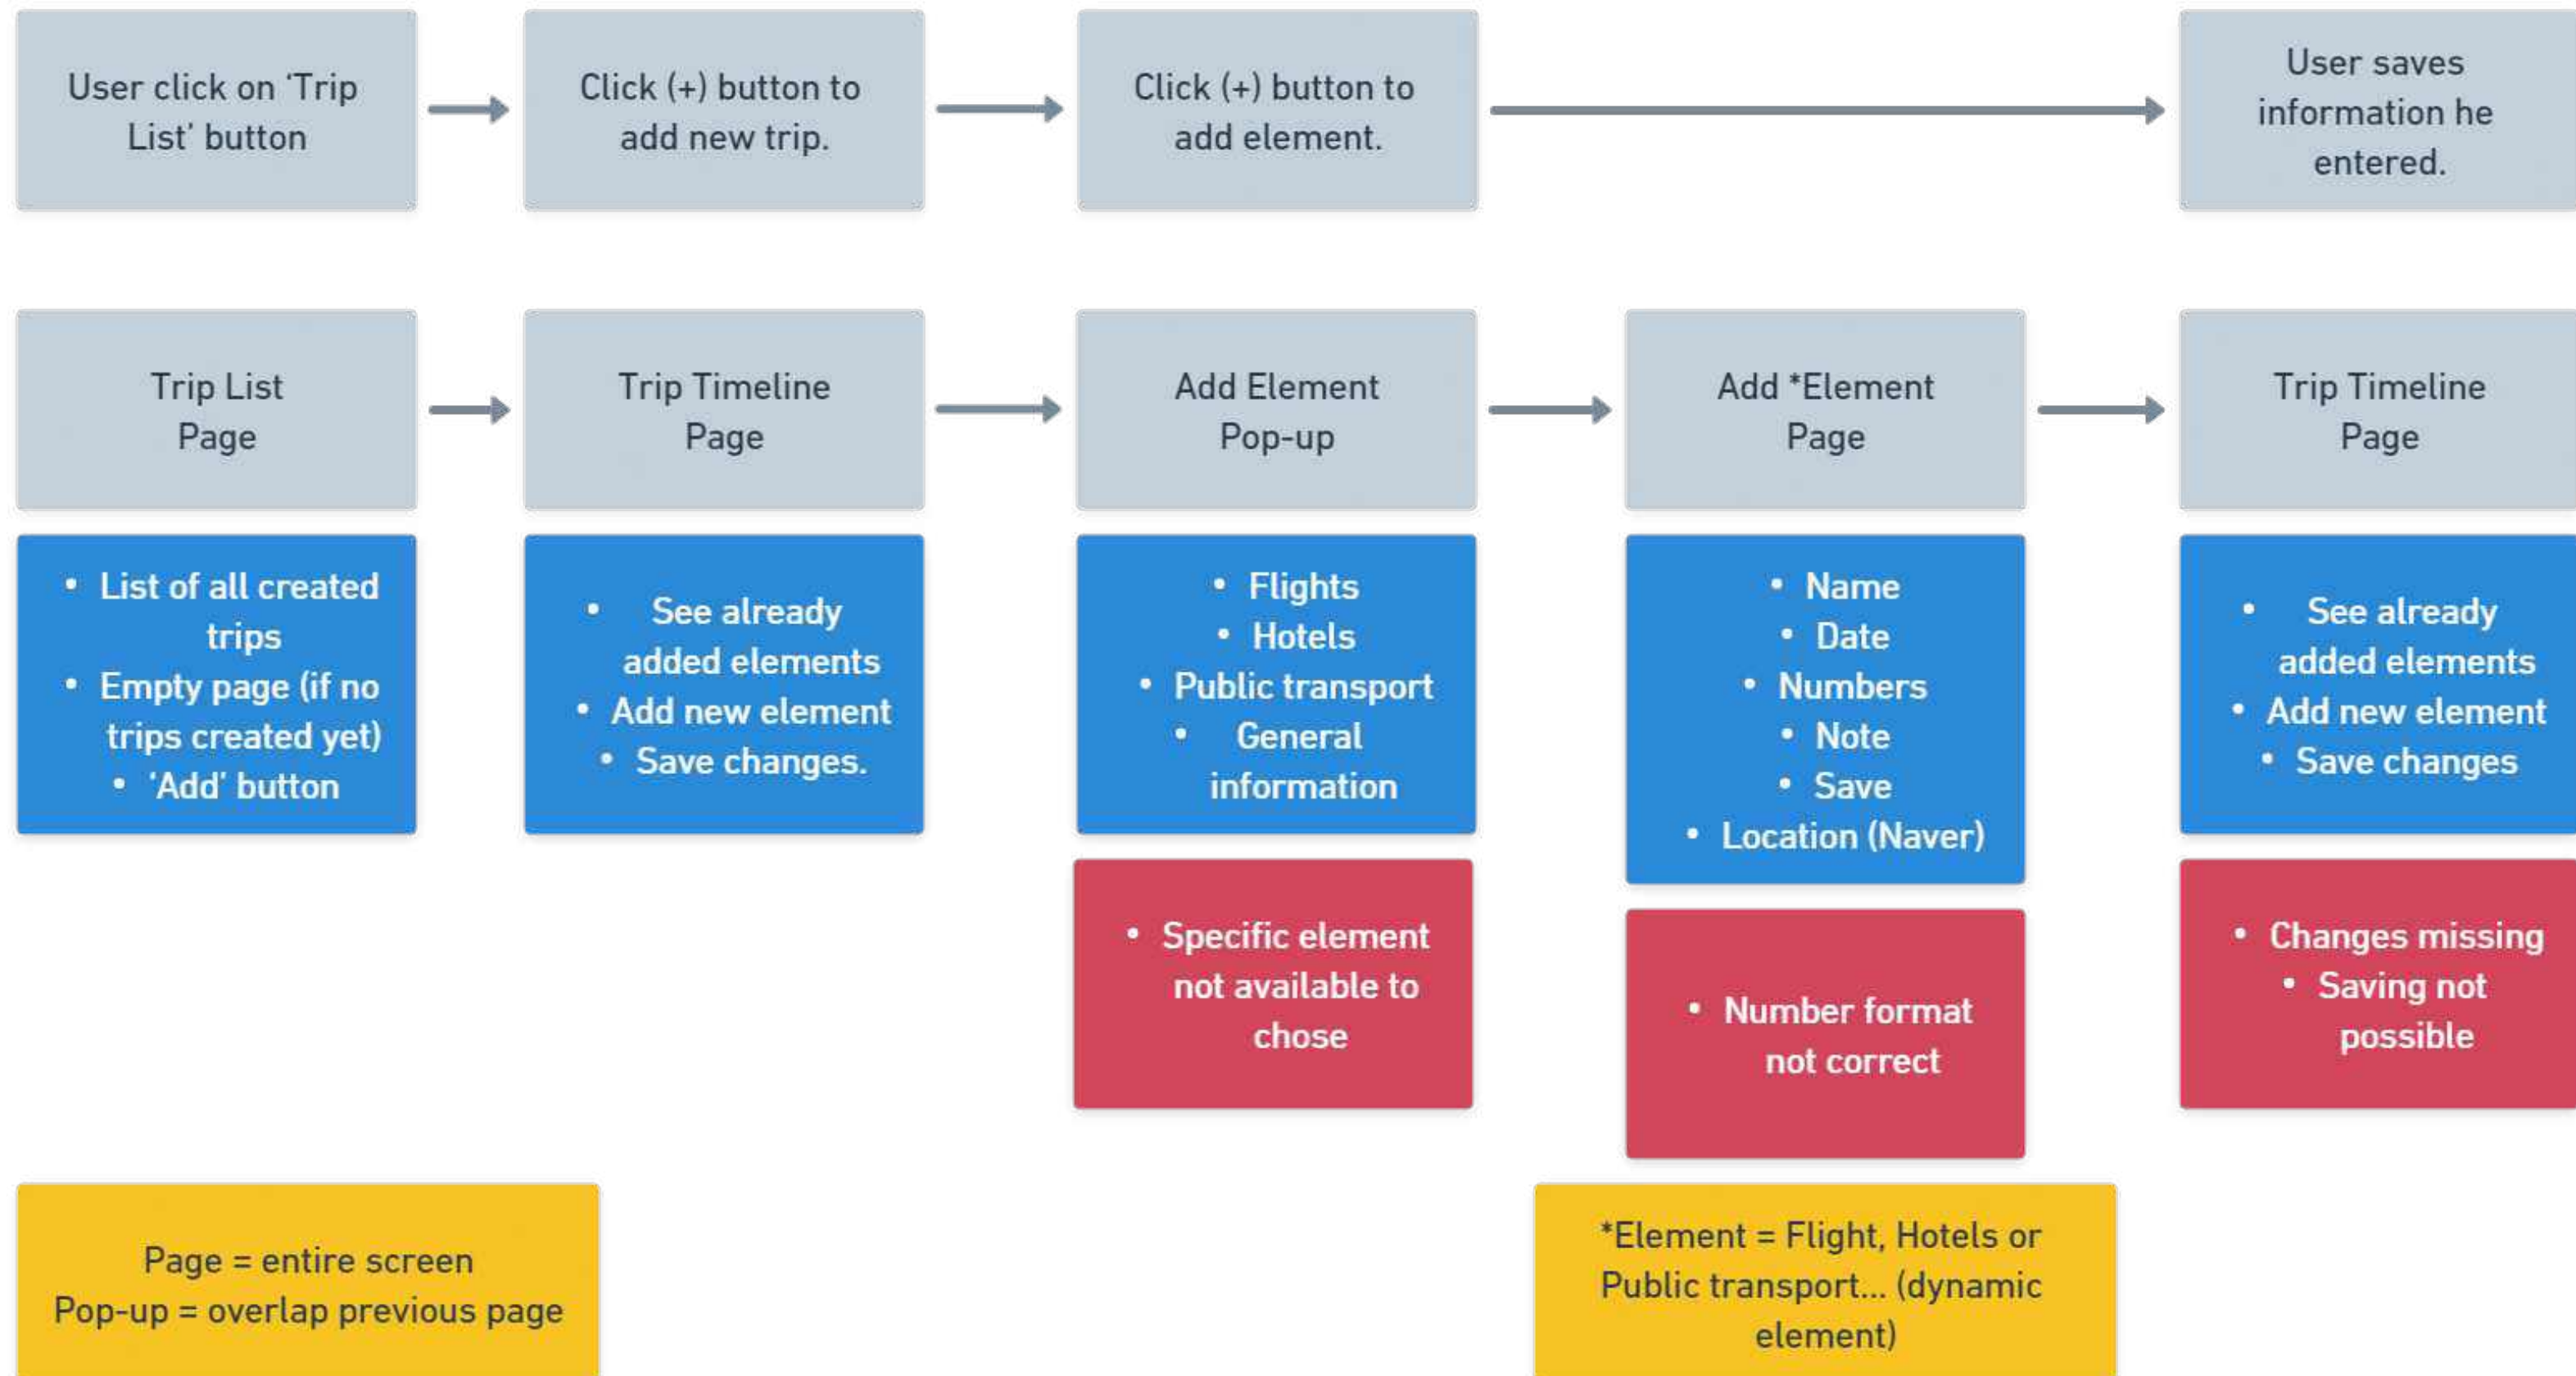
User click on 'Trip List' button

Click (+) button to add new trip.

Click (+) button to add element.

User saves information he entered.

Trip List Page

Trip Timeline Page

Add Element Pop-up

Add *Element Page

Trip Timeline Page

- List of all created trips
- Empty page (if no trips created yet)
- 'Add' button

- See already added elements
- Add new element
- Save changes.

- Flights
- Hotels
- Public transport
- General information

- Name
- Date
- Numbers
- Note
- Save
- Location (Naver)

- See already added elements
- Add new element
- Save changes

- Specific element not available to chose

- Number format not correct

- Changes missing
- Saving not possible

Page = entire screen
Pop-up = overlap previous page

*Element = Flight, Hotels or Public transport... (dynamic element)